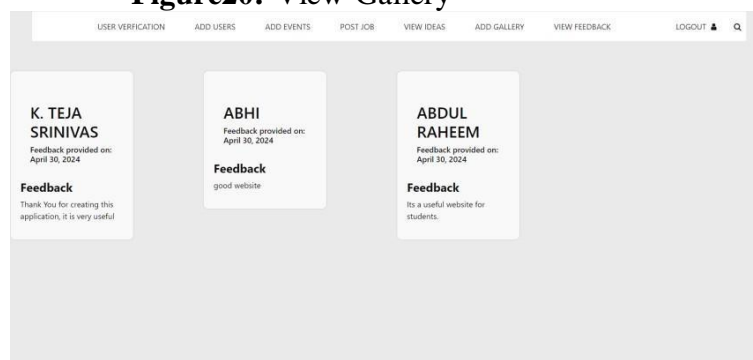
Figure20: View Gallery

USER VERFICATION ADD USERS ADD EVENTS POST JOB VIEW IDEAS ADD GALLERY VIEW FEEDBACK LOGOUT

K. TEJA SRINIVAS
Feedback provided on: April 30, 2024
Feedback
Thank You for creating this application, it is very useful

ABHI
Feedback provided on: April 30, 2024
Feedback
good website

ABDUL RAHEEM
Feedback provided on: April 30, 2024
Feedback
Its a useful website for students.